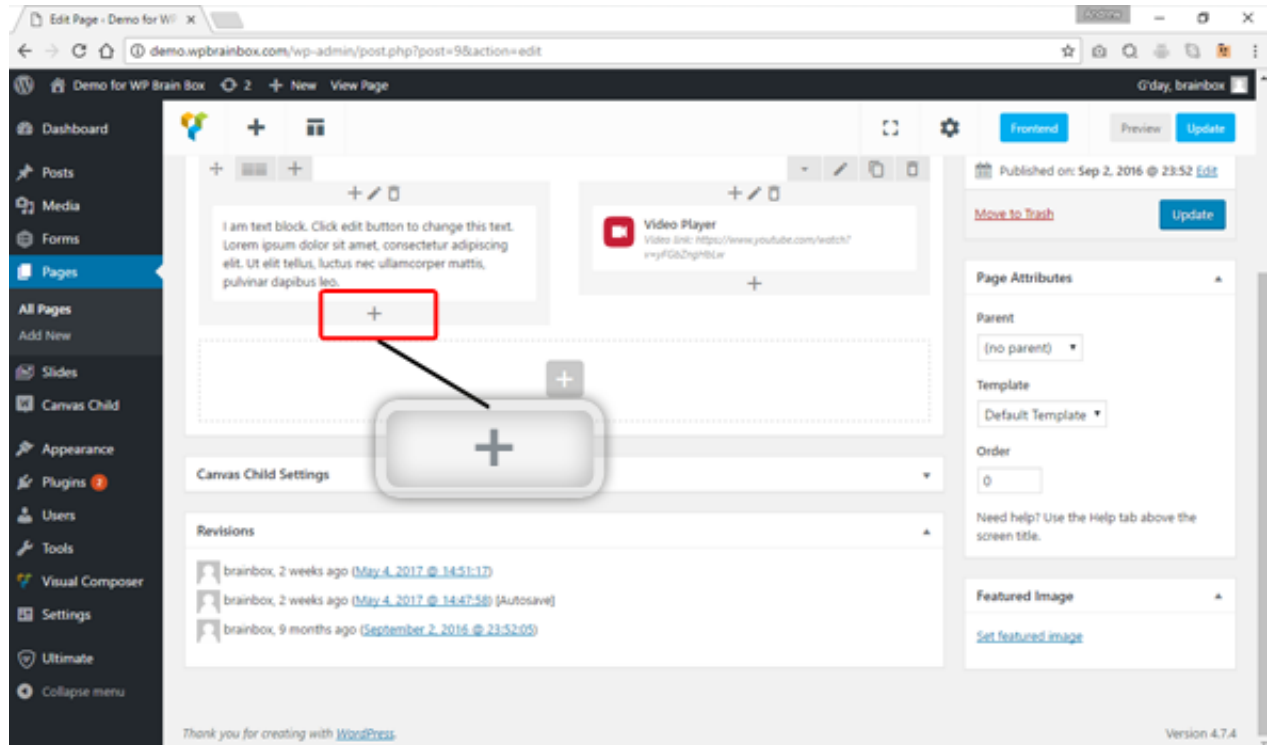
Edit Page ‹ Demo for WF ×

demo.wpbrainbox.com/wp-admin/post.php?post=9&action=edit

Demo for WP Brain Box 2 + New View Page

G'day, brainbox

Dashboard
Posts
Media
Forms
Pages
All Pages
Add New
Slides
Canvas Child
Appearance
Plugins 2
Users
Tools
Visual Composer
Settings
Ultimate
Collapse menu

Frontend
Preview
Update

I am text block. Click edit button to change this text. Lorem ipsum dolor sit amet, consectetur adipiscing elit. Ut elit tellus, luctus nec ullamcorper mattis, pulvinar dapibus leo.

Video Player
Video link: https://www.youtube.com/watch?v=yFGbZngHbLw

Canvas Child Settings

Revisions

brainbox, 2 weeks ago (May 4, 2017 @ 14:51:17)
brainbox, 2 weeks ago (May 4, 2017 @ 14:47:58) [Autosave]
brainbox, 9 months ago (September 2, 2016 @ 23:52:05)

Published on: Sep 2, 2016 @ 23:52 Edit
Move to Trash
Update

Page Attributes
Parent
(no parent)
Template
Default Template
Order
0
Need help? Use the Help tab above the screen title.

Featured Image
Set featured image

Thank you for creating with WordPress.

Version 4.7.4